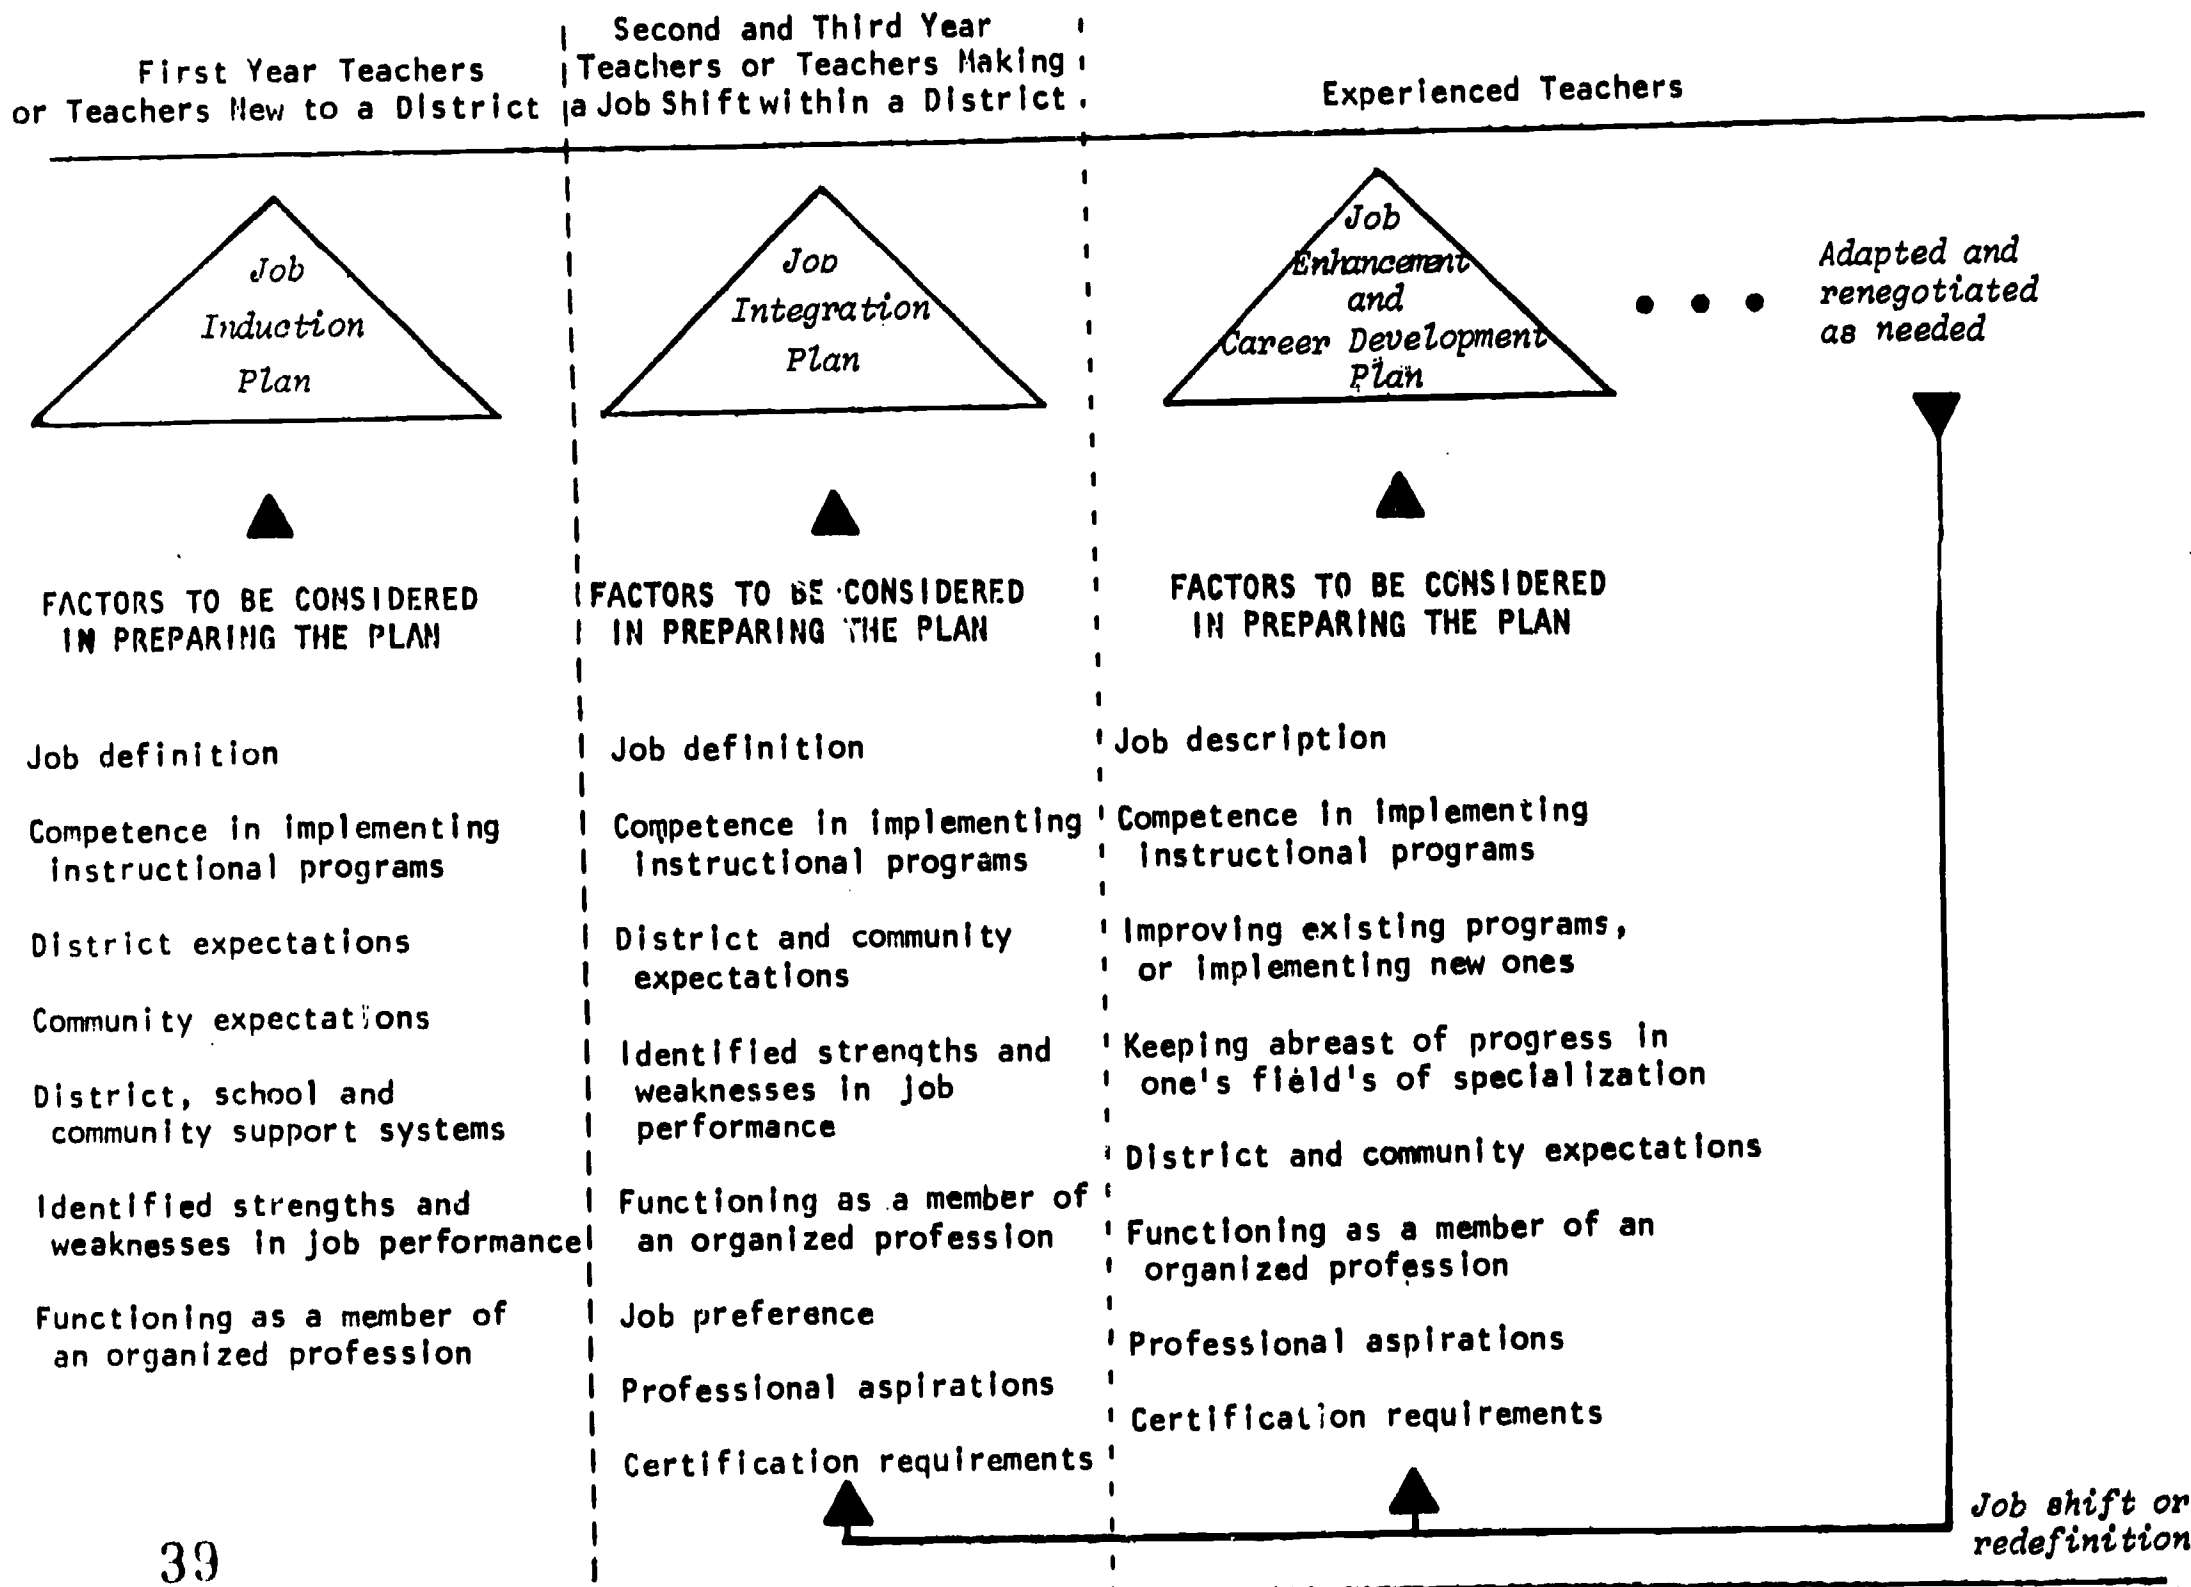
First Year Teachers or Teachers New to a District

Second and Third Year Teachers or Teachers Making a Job Shift within a District

Experienced Teachers

Job Induction Plan

Job Integration Plan

Job Enhancement and Career Development Plan

Adapted and renegotiated as needed

FACTORS TO BE CONSIDERED IN PREPARING THE PLAN

Job definition

Competence in implementing instructional programs

District expectations

Community expectations

District, school and community support systems

Identified strengths and weaknesses in job performance

Functioning as a member of an organized profession

FACTORS TO BE CONSIDERED IN PREPARING THE PLAN

Job definition

Competence in implementing instructional programs

District and community expectations

Identified strengths and weaknesses in job performance

Functioning as a member of an organized profession

Job preference

Professional aspirations

Certification requirements

FACTORS TO BE CONSIDERED IN PREPARING THE PLAN

Job description

Competence in implementing instructional programs

Improving existing programs, or implementing new ones

Keeping abreast of progress in one's field's of specialization

District and community expectations

Functioning as a member of an organized profession

Professional aspirations

Certification requirements

Job shift or redefinition

39